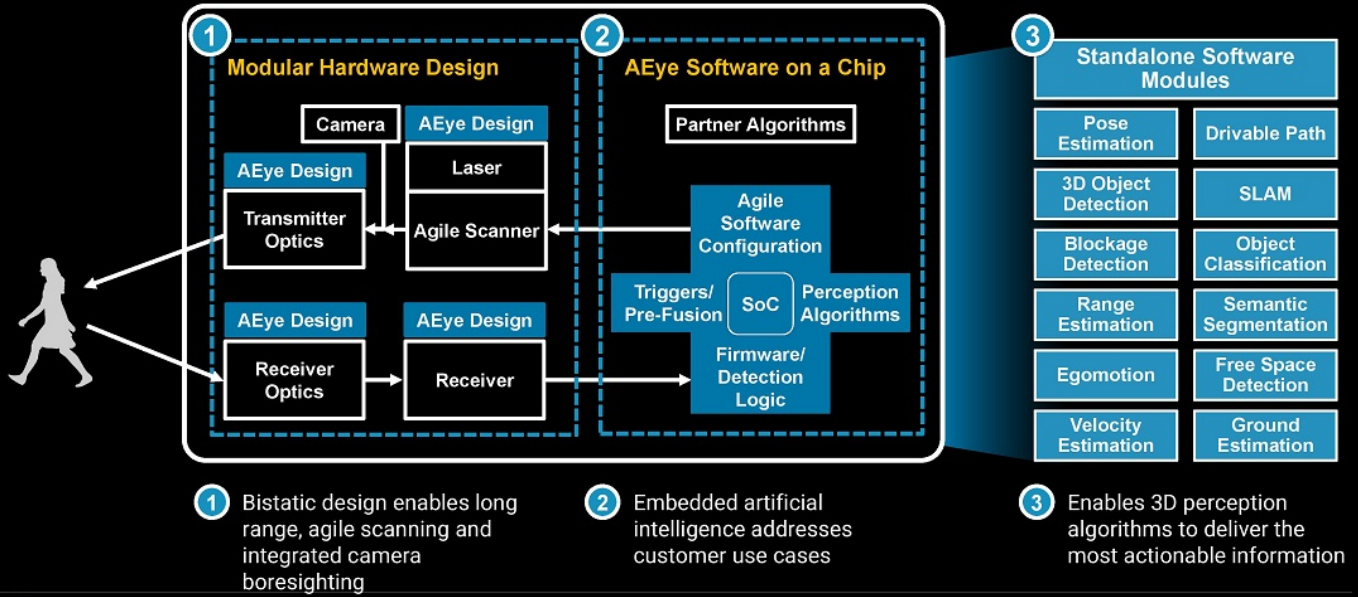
1 Modular Hardware Design

Camera

AEye Design

Laser

AEye Design

Transmitter Optics

Agile Scanner

AEye Design

Receiver Optics

AEye Design

Receiver

2 AEye Software on a Chip

Partner Algorithms

Agile Software Configuration

Triggers/ Pre-Fusion

SoC

Perception Algorithms

Firmware/ Detection Logic

3 Standalone Software Modules

| Pose Estimation | Drivable Path |
|---|---|
| 3D Object Detection | SLAM |
| Blockage Detection | Object Classification |
| Range Estimation | Semantic Segmentation |
| Egomotion | Free Space Detection |
| Velocity Estimation | Ground Estimation |

1 Bistatic design enables long range, agile scanning and integrated camera boresighting

2 Embedded artificial intelligence addresses customer use cases

3 Enables 3D perception algorithms to deliver the most actionable information